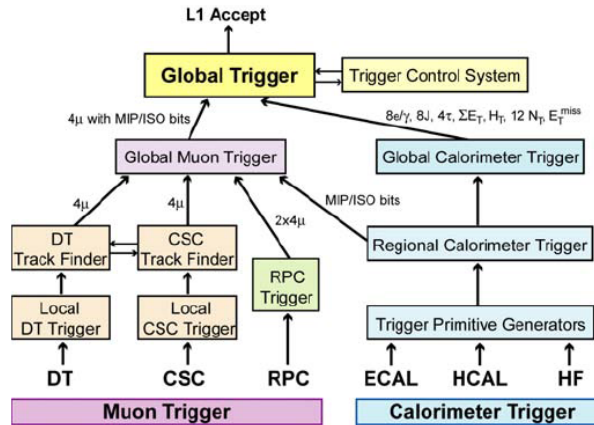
L1 Accept

Global Trigger

Trigger Control System

4μ with MIP/ISO bits

8e/γ, 8J, 4τ, $\Sigma E_T$, $H_T$, 12 $N_T$, $E_T^{miss}$

Global Muon Trigger

Global Calorimeter Trigger

MIP/ISO bits

4μ

4μ

2x4μ

DT Track Finder

CSC Track Finder

Regional Calorimeter Trigger

RPC Trigger

Local DT Trigger

Local CSC Trigger

Trigger Primitive Generators

DT

CSC

RPC

ECAL

HCAL

HF

Muon Trigger

Calorimeter Trigger